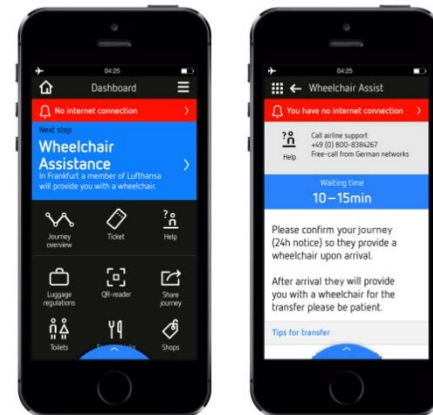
04:25

Dashboard

No internet connection

Next step

Wheelchair Assistance

In Frankfurt a member of Lufthansa will provide you with a wheelchair.

Journey overview

Ticket

Help

Luggage regulations

QR-reader

Share journey

Toilets

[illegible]

Shops

04:25

Wheelchair Assist

You have no internet connection

Help

Call airline support +49 (0) 800-8384267 Free-call from German networks

Waiting time

10–15min

Please confirm your journey (24h notice) so they provide a wheelchair upon arrival.

After arrival they will provide you with a wheelchair for the transfer please be patient.

Tips for transfer